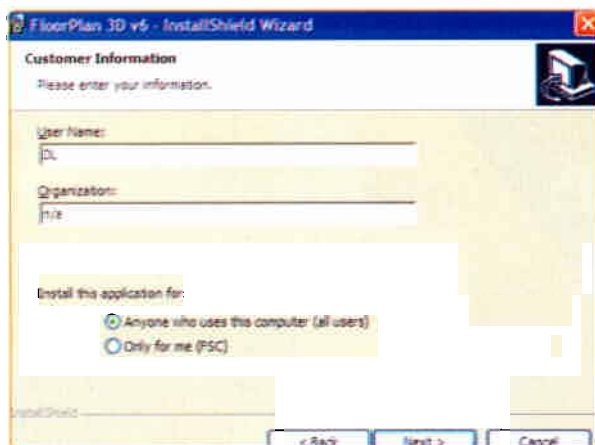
FloorPlan 3D v6 - InstallShield Wizard

Customer Information

Please enter your information.

User Name:

DL

Organization:

n/a

Install this application for:

Anyone who uses this computer (all users)

Only for me (PSC)

InstallShield

< Back

Next >

Cancel